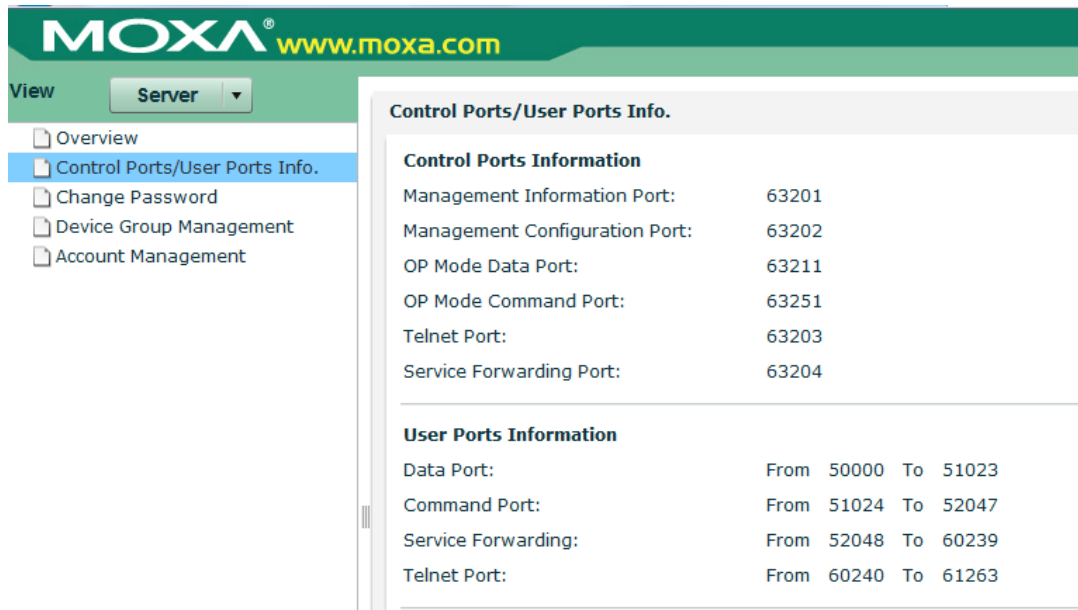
MOXA® www.moxa.com

View Server ▾

Overview
Control Ports/User Ports Info.
Change Password
Device Group Management
Account Management

Control Ports/User Ports Info.

Control Ports Information

| | |
|---|---|
| Management Information Port: | 63201 |
| Management Configuration Port: | 63202 |
| OP Mode Data Port: | 63211 |
| OP Mode Command Port: | 63251 |
| Telnet Port: | 63203 |
| Service Forwarding Port: | 63204 |

User Ports Information

| | | | | |
|---|---|---|---|---|
| Data Port: | From | 50000 | To | 51023 |
| Command Port: | From | 51024 | To | 52047 |
| Service Forwarding: | From | 52048 | To | 60239 |
| Telnet Port: | From | 60240 | To | 61263 |